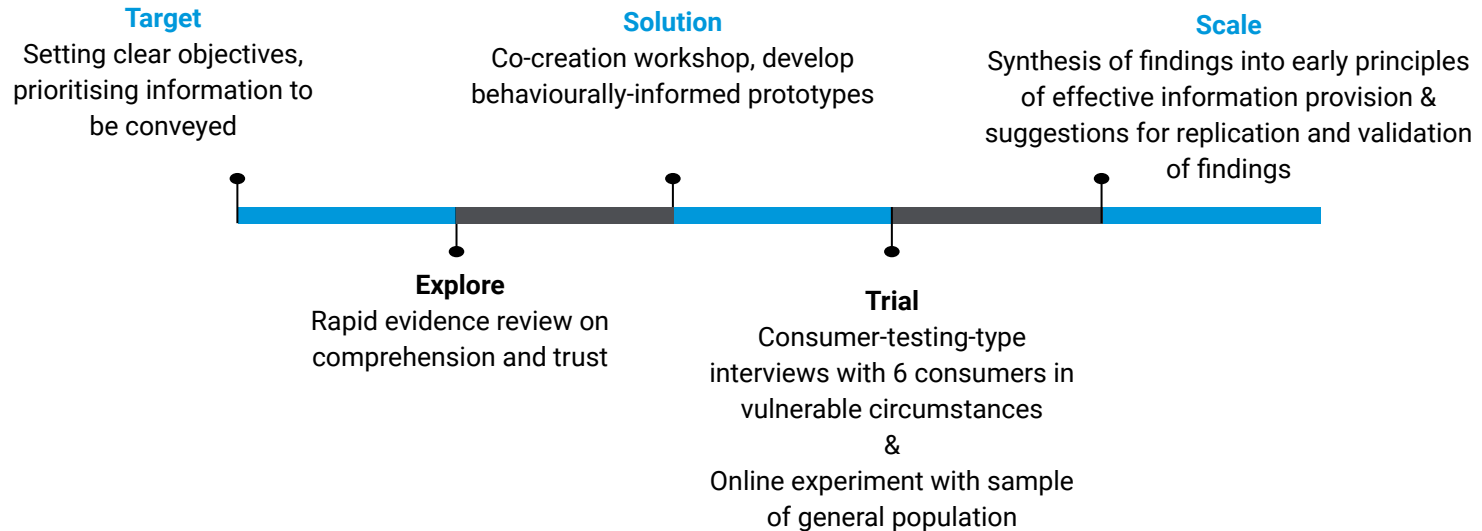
Target
Setting clear objectives, prioritising information to be conveyed

Solution
Co-creation workshop, develop behaviourally-informed prototypes

Scale
Synthesis of findings into early principles of effective information provision & suggestions for replication and validation of findings

Explore
Rapid evidence review on comprehension and trust

Trial
Consumer-testing-type interviews with 6 consumers in vulnerable circumstances
&
Online experiment with sample of general population